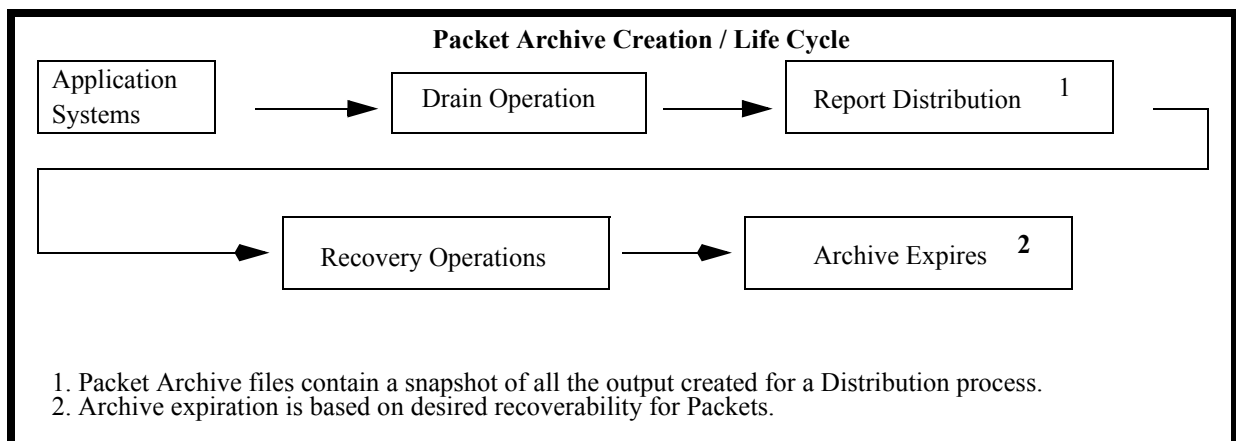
Packet Archive Creation / Life Cycle

Application Systems

Drain Operation

Report Distribution 1

Recovery Operations

Archive Expires 2

1. Packet Archive files contain a snapshot of all the output created for a Distribution process.
2. Archive expiration is based on desired recoverability for Packets.